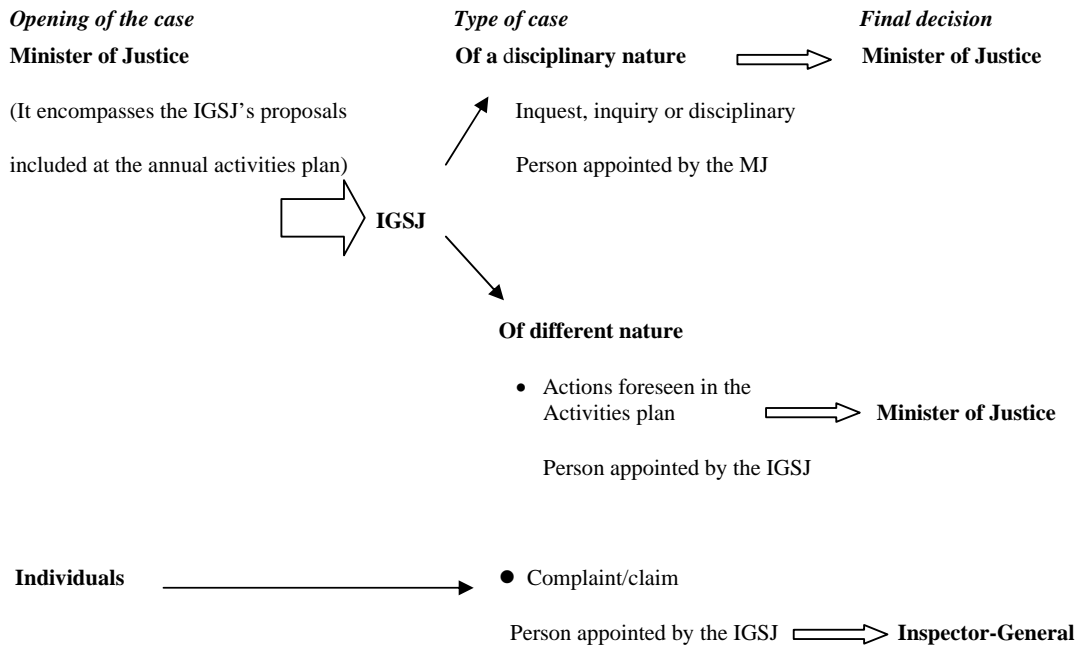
*Opening of the case*

**Minister of Justice**

(It encompasses the IGSJ's proposals included at the annual activities plan)

**IGSJ**

*Type of case*

**Of a disciplinary nature**

Inquest, inquiry or disciplinary

Person appointed by the MJ

*Final decision*

**Minister of Justice**

**Of different nature**

• Actions foreseen in the Activities plan

**Minister of Justice**

Person appointed by the IGSJ

**Individuals**

• Complaint/claim

Person appointed by the IGSJ **Inspector-General**